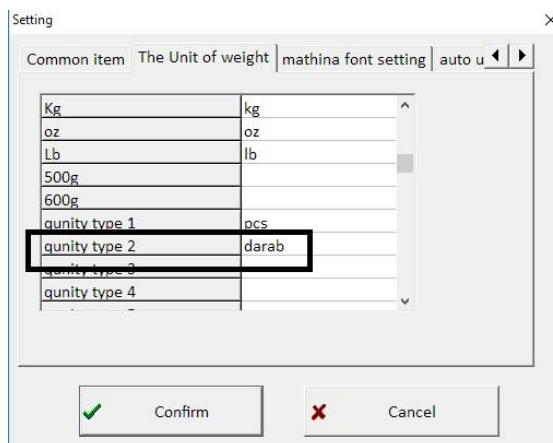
Setting

Common item | The Unit of weight | mathina font setting | auto u

| | |
|---|---|
| Kg | kg |
| oz | oz |
| Lb | lb |
| 500g | |
| 600g | |
| qunity type 1 | pcs |
| qunity type 2 | darab |
| qunity type 3 | |
| qunity type 4 | |

Confirm

Cancel